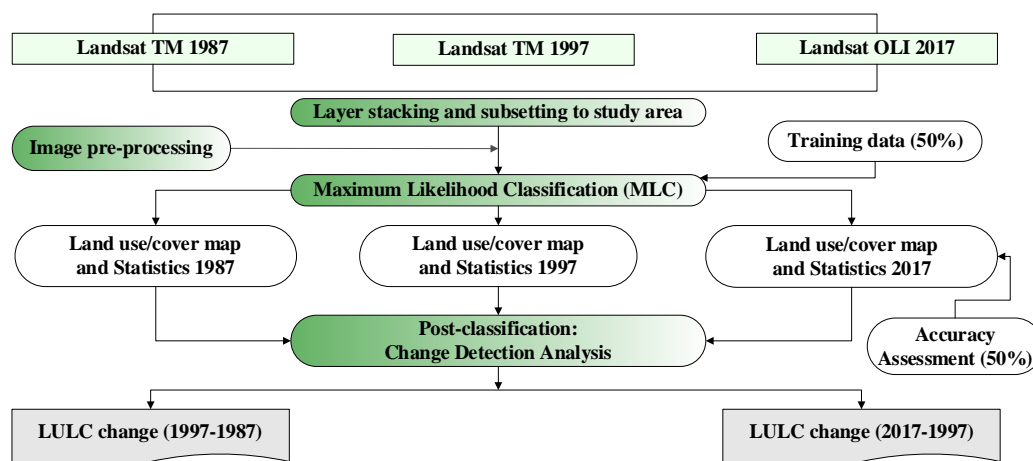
Landsat TM 1987

Landsat TM 1997

Landsat OLI 2017

Layer stacking and subsetting to study area

Image pre-processing

Training data (50%)

Maximum Likelihood Classification (MLC)

Land use/cover map and Statistics 1987

Land use/cover map and Statistics 1997

Land use/cover map and Statistics 2017

Post-classification: Change Detection Analysis

Accuracy Assessment (50%)

LULC change (1997-1987)

LULC change (2017-1997)